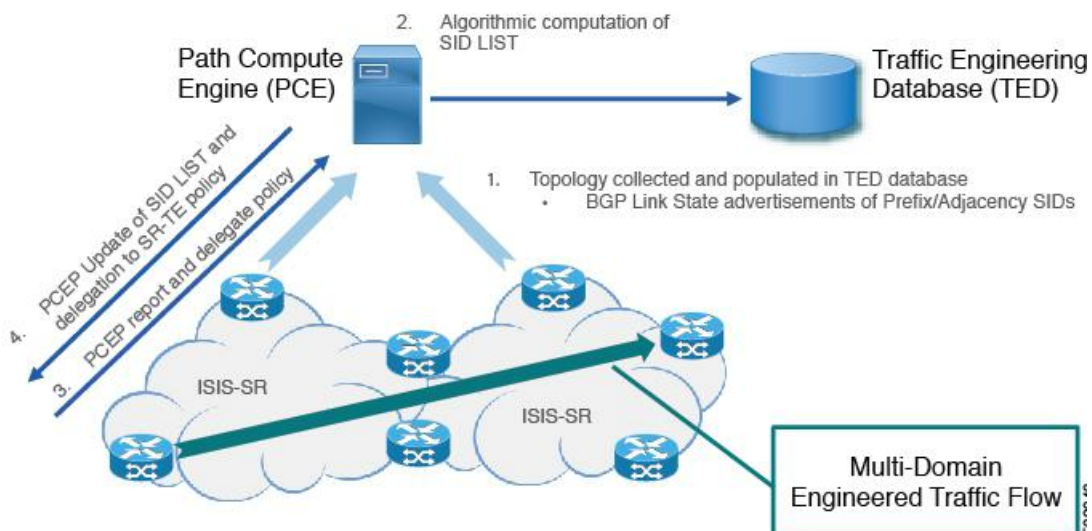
2. Algorithmic computation of SID LIST

Path Compute Engine (PCE)

Traffic Engineering Database (TED)

1. Topology collected and populated in TED database
• BGP Link State advertisements of Prefix/Adjacency SIDs

4. PCEP Update of SID LIST and delegation to SR-TE policy

3. PCEP report and delegate policy

ISIS-SR

ISIS-SR

Multi-Domain Engineered Traffic Flow